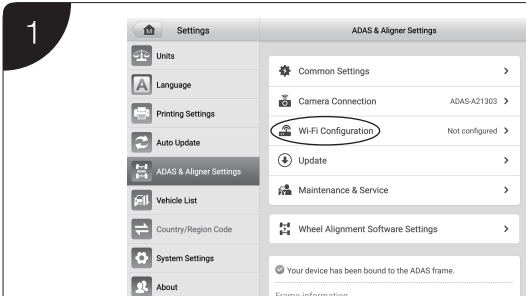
1

Settings

Units

Language

Printing Settings

Auto Update

ADAS & Aligner Settings

Vehicle List

Country/Region Code

System Settings

About

ADAS & Aligner Settings

Common Settings >

Camera Connection ADAS-A21303 >

Wi-Fi Configuration Not configured >

Update >

Maintenance & Service >

Wheel Alignment Software Settings >

Your device has been bound to the ADAS frame.

Frame information